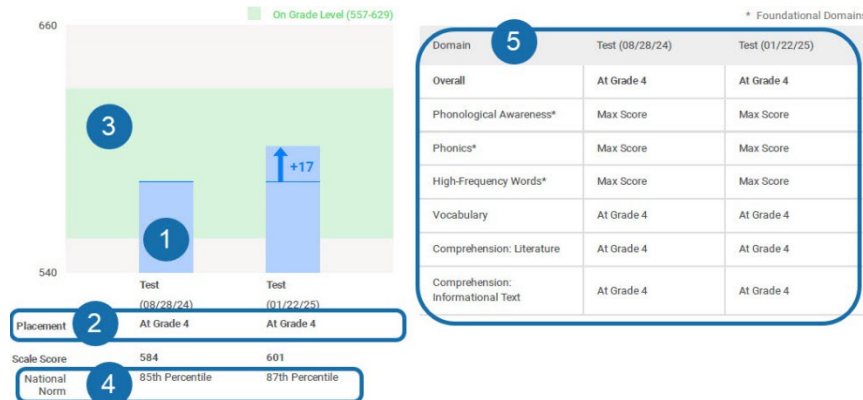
660

On Grade Level (557-629)

3

+17

1

540

Test (08/28/24)

Test (01/22/25)

Placement 2 At Grade 4 At Grade 4

Scale Score 584 601

National Norm 4 85th Percentile 87th Percentile

* Foundational Domains

| Domain 5 | Test (08/28/24) | Test (01/22/25) |
|---|---|---|
| Overall | At Grade 4 | At Grade 4 |
| Phonological Awareness* | Max Score | Max Score |
| Phonics* | Max Score | Max Score |
| High-Frequency Words* | Max Score | Max Score |
| Vocabulary | At Grade 4 | At Grade 4 |
| Comprehension: Literature | At Grade 4 | At Grade 4 |
| Comprehension: Informational Text | At Grade 4 | At Grade 4 |